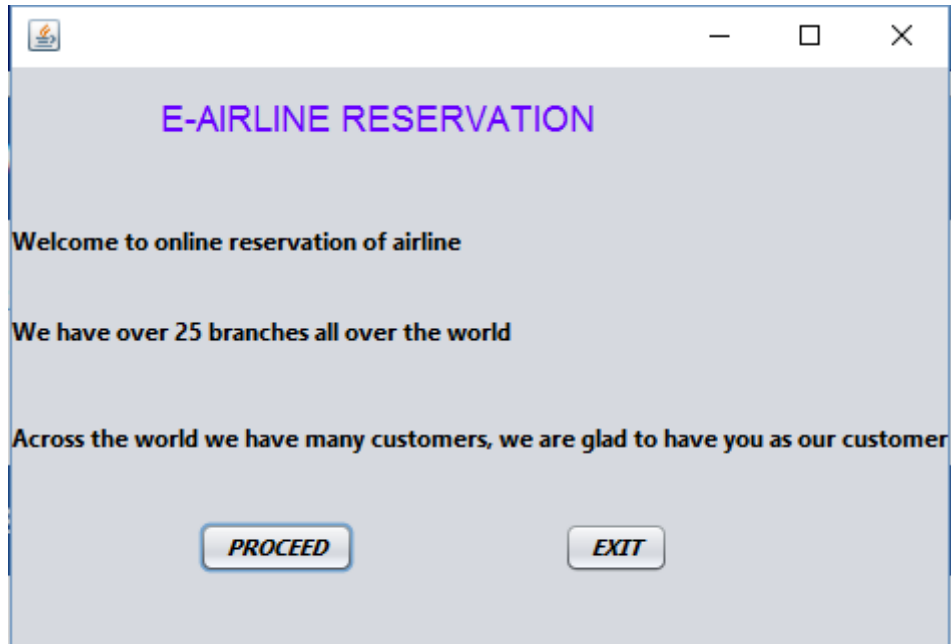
E-AIRLINE RESERVATION

Welcome to online reservation of airline

We have over 25 branches all over the world

Across the world we have many customers, we are glad to have you as our customer

PROCEED

EXIT